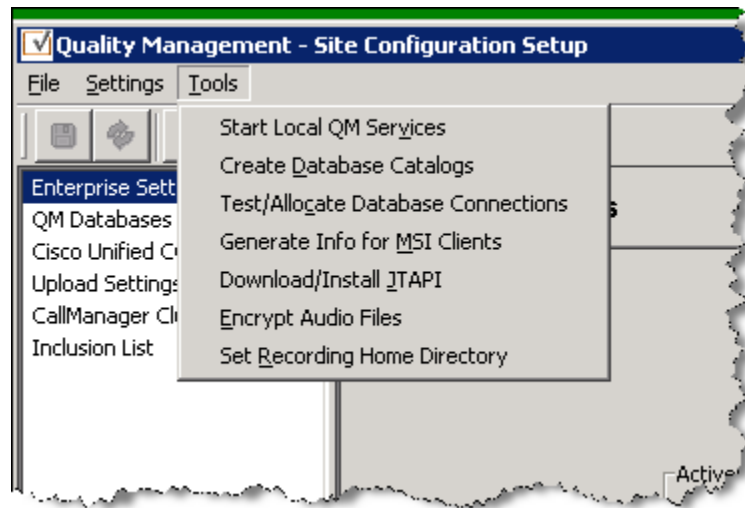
Quality Management - Site Configuration Setup

File Settings Tools

Start Local QM Services
Create Database Catalogs
Test/Allocate Database Connections
Generate Info for MSI Clients
Download/Install JTAPI
Encrypt Audio Files
Set Recording Home Directory

Enterprise Sett
QM Databases
Cisco Unified C
Upload Settings
CallManager Cl
Inclusion List

s

Active